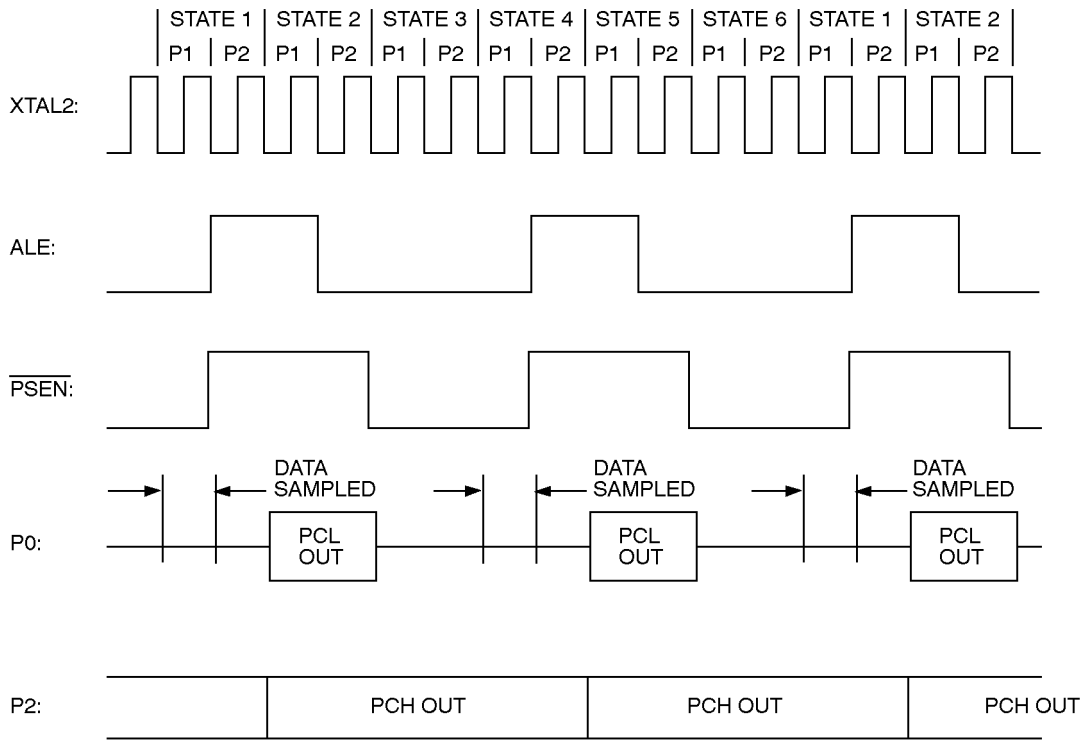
| STATE 1 | STATE 2 | STATE 3 | STATE 4 | STATE 5 | STATE 6 | STATE 1 | STATE 2 |
|---|---|---|---|---|---|---|---|
| P1 \| P2 | P1 \| P2 | P1 \| P2 | P1 \| P2 | P1 \| P2 | P1 \| P2 | P1 \| P2 | P1 \| P2 |

XTAL2:

ALE:

$\overline{PSEN}$:

DATA SAMPLED

DATA SAMPLED

DATA SAMPLED

P0:

PCL OUT

PCL OUT

PCL OUT

P2:

PCH OUT

PCH OUT

PCH OUT